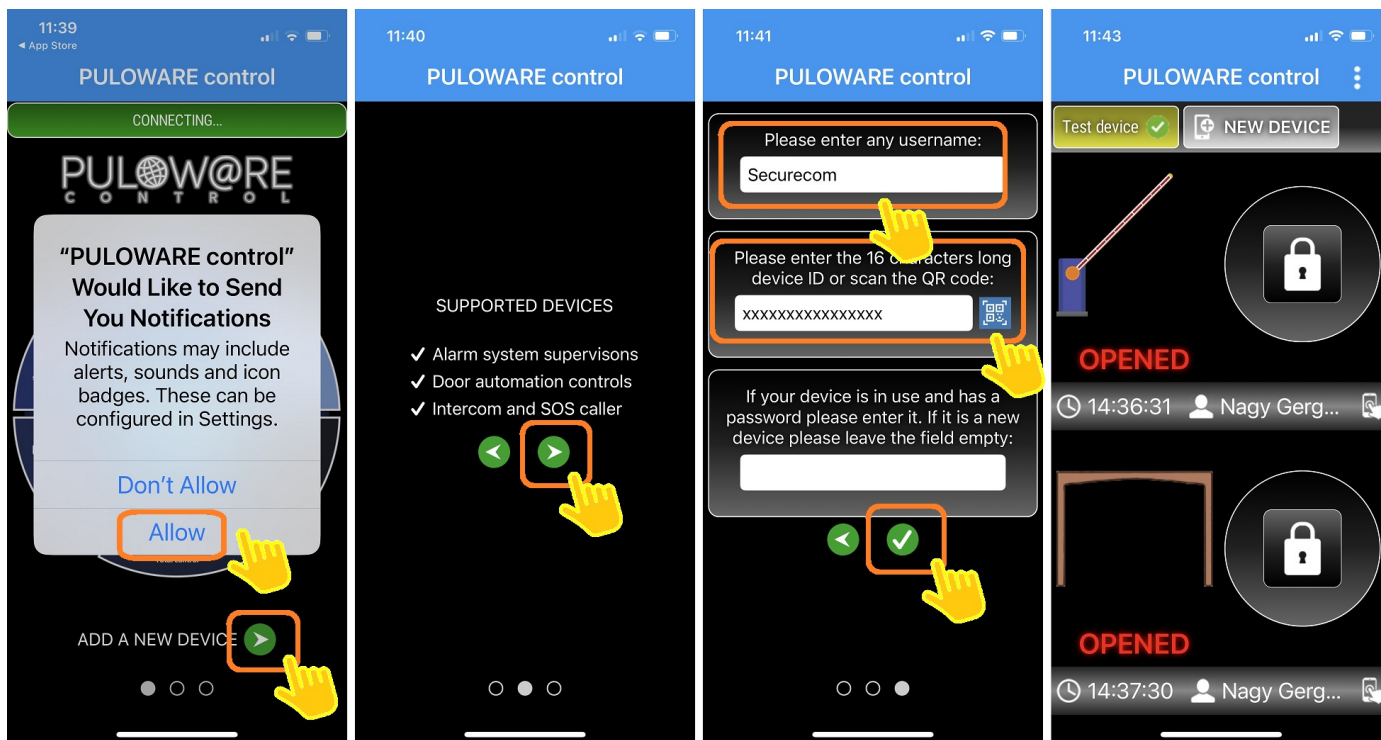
11:39
◂ App Store
PULOWARE control
CONNECTING...
PULOW@RE
CONTROL
“PULOWARE control” Would Like to Send You Notifications
Notifications may include alerts, sounds and icon badges. These can be configured in Settings.
Don’t Allow
Allow
ADD A NEW DEVICE

11:40
PULOWARE control
SUPPORTED DEVICES
✓ Alarm system supervisons
✓ Door automation controls
✓ Intercom and SOS caller

11:41
PULOWARE control
Please enter any username:
Securecom
Please enter the 16 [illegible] long device ID or scan the QR code:
XXXXXXXXXXXXXXXX
If your device is in use and has a password please enter it. If it is a new device please leave the field empty:

11:43
PULOWARE control
Test device
NEW DEVICE
OPENED
14:36:31
Nagy Gerg...
OPENED
14:37:30
Nagy Gerg...